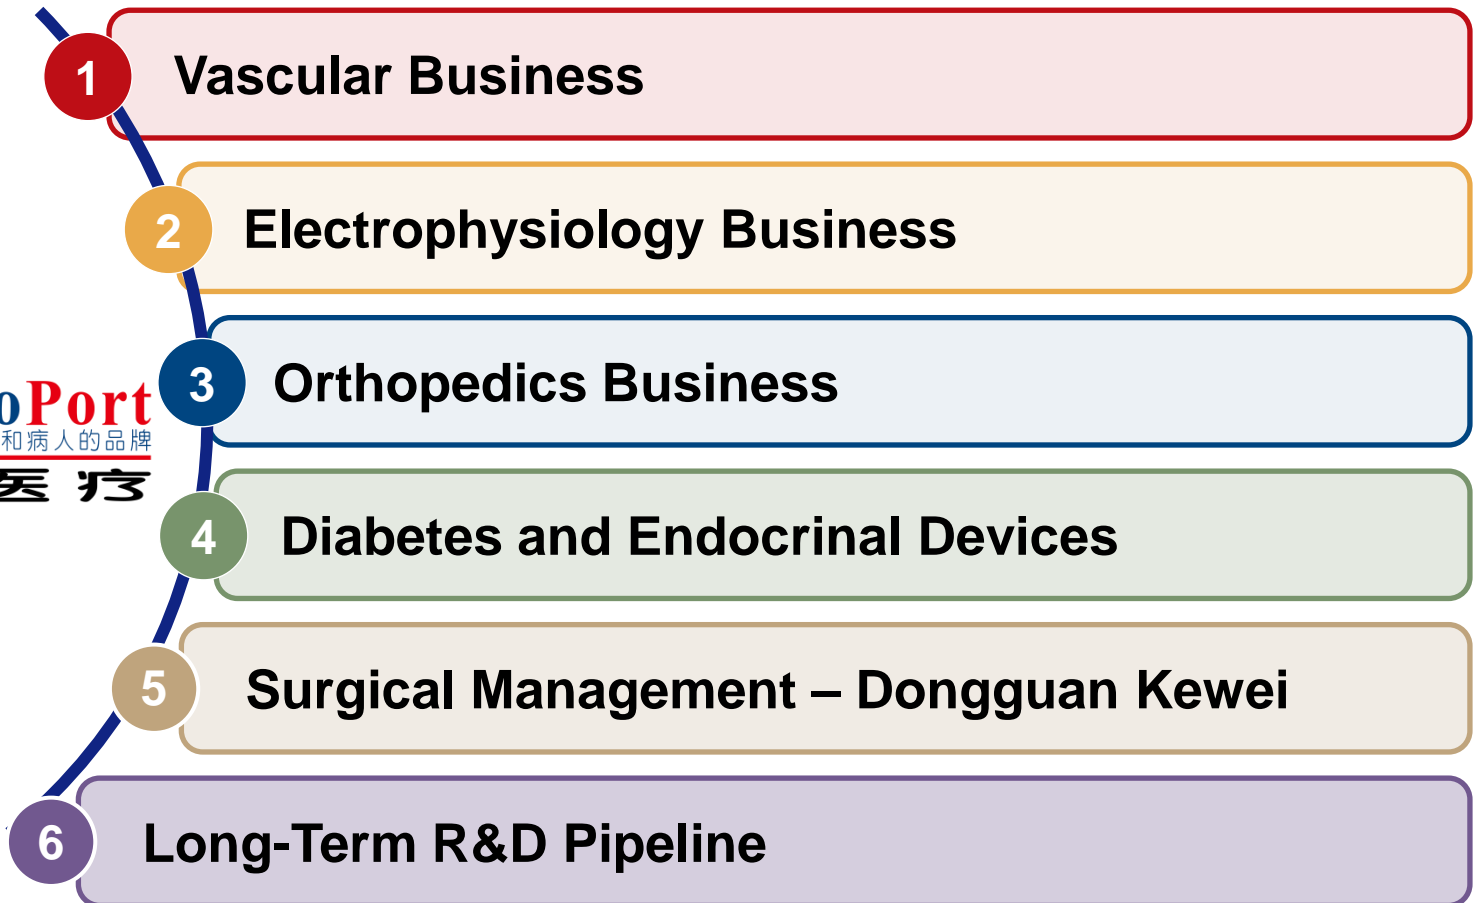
1 Vascular Business

2 Electrophysiology Business

3 Orthopedics Business

4 Diabetes and Endocrinal Devices

5 Surgical Management – Dongguan Kewei

6 Long-Term R&D Pipeline

oPort
和病人的品牌
医 疗